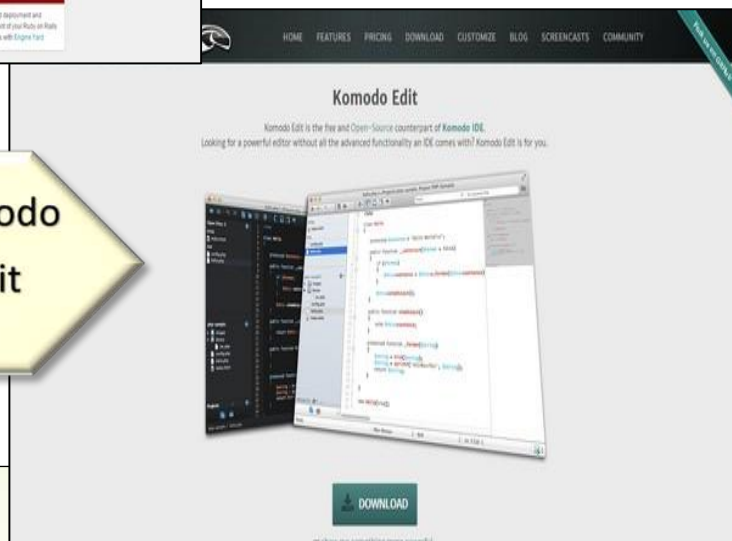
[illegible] deployment and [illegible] of your Ruby on Rails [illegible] with Engine Yard

HOME FEATURES PRICING DOWNLOAD CUSTOMIZE BLOG SCREENCASTS COMMUNITY

Fork me on GitHub

Komodo Edit

Komodo Edit is the free and Open-Source counterpart of Komodo IDE.
Looking for a powerful editor without all the advanced functionality an IDE comes with? Komodo Edit is for you.

odo
it

DOWNLOAD

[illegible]